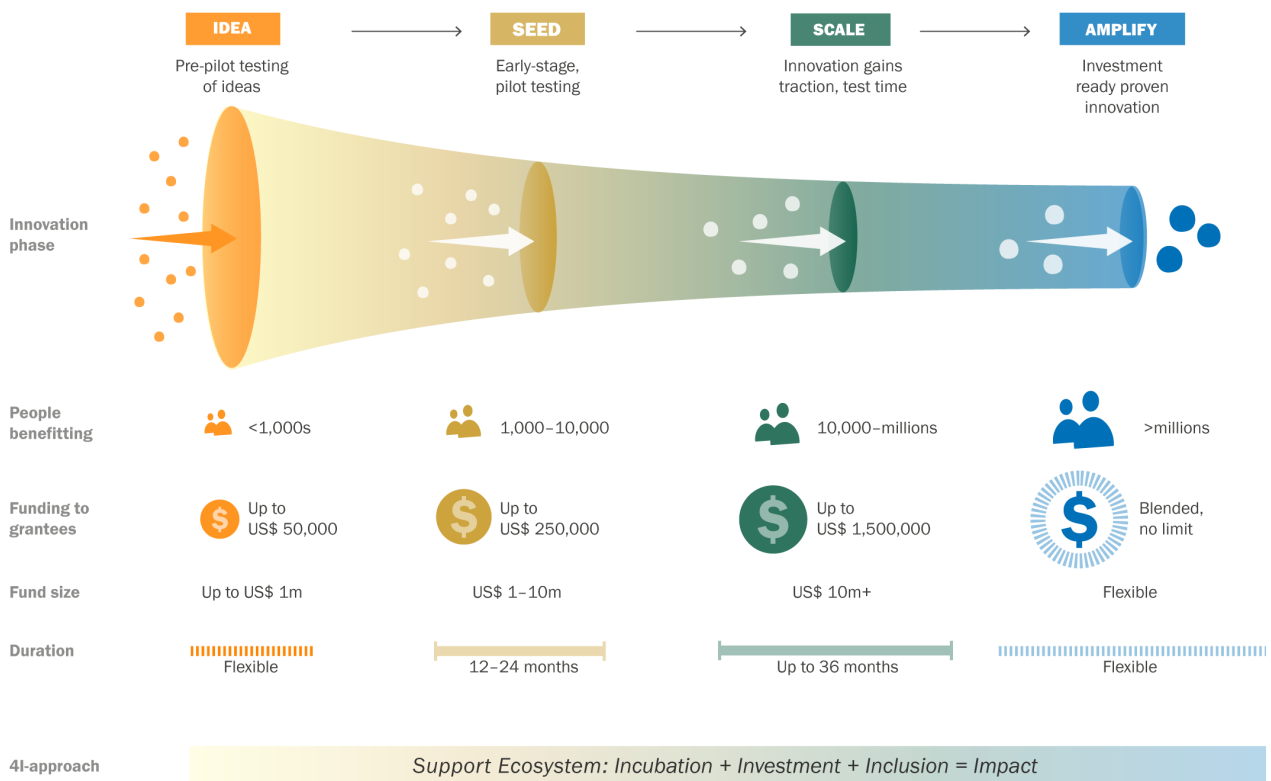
IDEA
Pre-pilot testing of ideas

SEED
Early-stage, pilot testing

SCALE
Innovation gains traction, test time

AMPLIFY
Investment ready proven innovation

Innovation phase

| | | | | |
|---|---|---|---|---|
| People benefitting | <1,000s | 1,000–10,000 | 10,000–millions | >millions |
| Funding to grantees | Up to US$ 50,000 | Up to US$ 250,000 | Up to US$ 1,500,000 | Blended, no limit |
| Fund size | Up to US$ 1m | US$ 1–10m | US$ 10m+ | Flexible |
| Duration | Flexible | 12–24 months | Up to 36 months | Flexible |

4I-approach
Support Ecosystem: Incubation + Investment + Inclusion = Impact